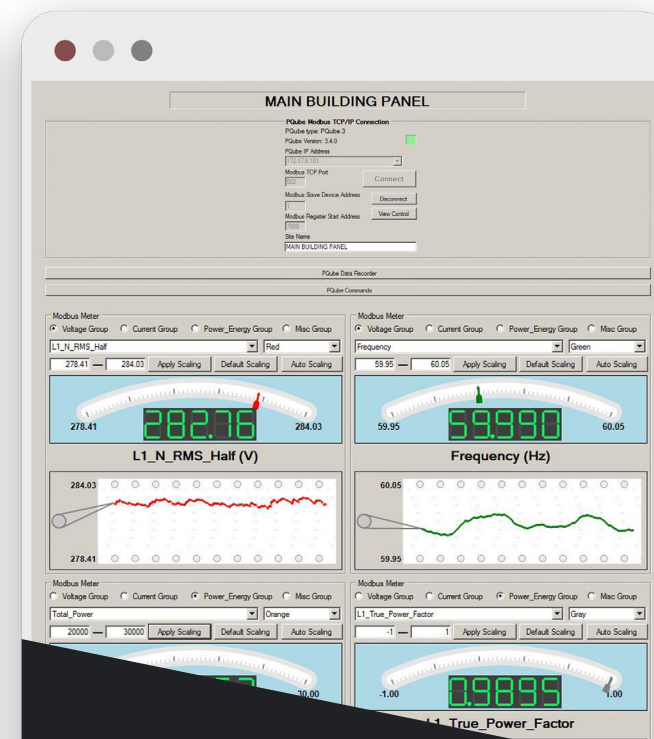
MAIN BUILDING PANEL

PQube Modbus TCP/IP Connection
PQube type: PQube 3
PQube Version: 3.4.0
PQube IP Address
172.17.8.161
Modbus TCP Port
502
Connect
Modbus Slave Device Address
1
Disconnect
Modbus Register Start Address
0000
View Control
Site Name
MAIN BUILDING PANEL

PQube Data Recorder

PQube Commands

Modbus Meter
Voltage Group Current Group Power_Energy Group Misc Group
L1_N_RMS_Half Red
278.41 — 284.03 Apply Scaling Default Scaling Auto Scaling
278.41 282.76 284.03
L1_N_RMS_Half (V)
284.03
278.41

Modbus Meter
Voltage Group Current Group Power_Energy Group Misc Group
Frequency Green
59.95 — 60.05 Apply Scaling Default Scaling Auto Scaling
59.95 59.990 60.05
Frequency (Hz)
60.05
59.95

Modbus Meter
Voltage Group Current Group Power_Energy Group Misc Group
Total_Power Orange
20000 — 30000 Apply Scaling Default Scaling Auto Scaling
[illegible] 30.00

Modbus Meter
Voltage Group Current Group Power_Energy Group Misc Group
L1_True_Power_Factor Gray
-1 — 1 Apply Scaling Default Scaling Auto Scaling
-1.00 0.9895 1.00
L1_True_Power_Factor